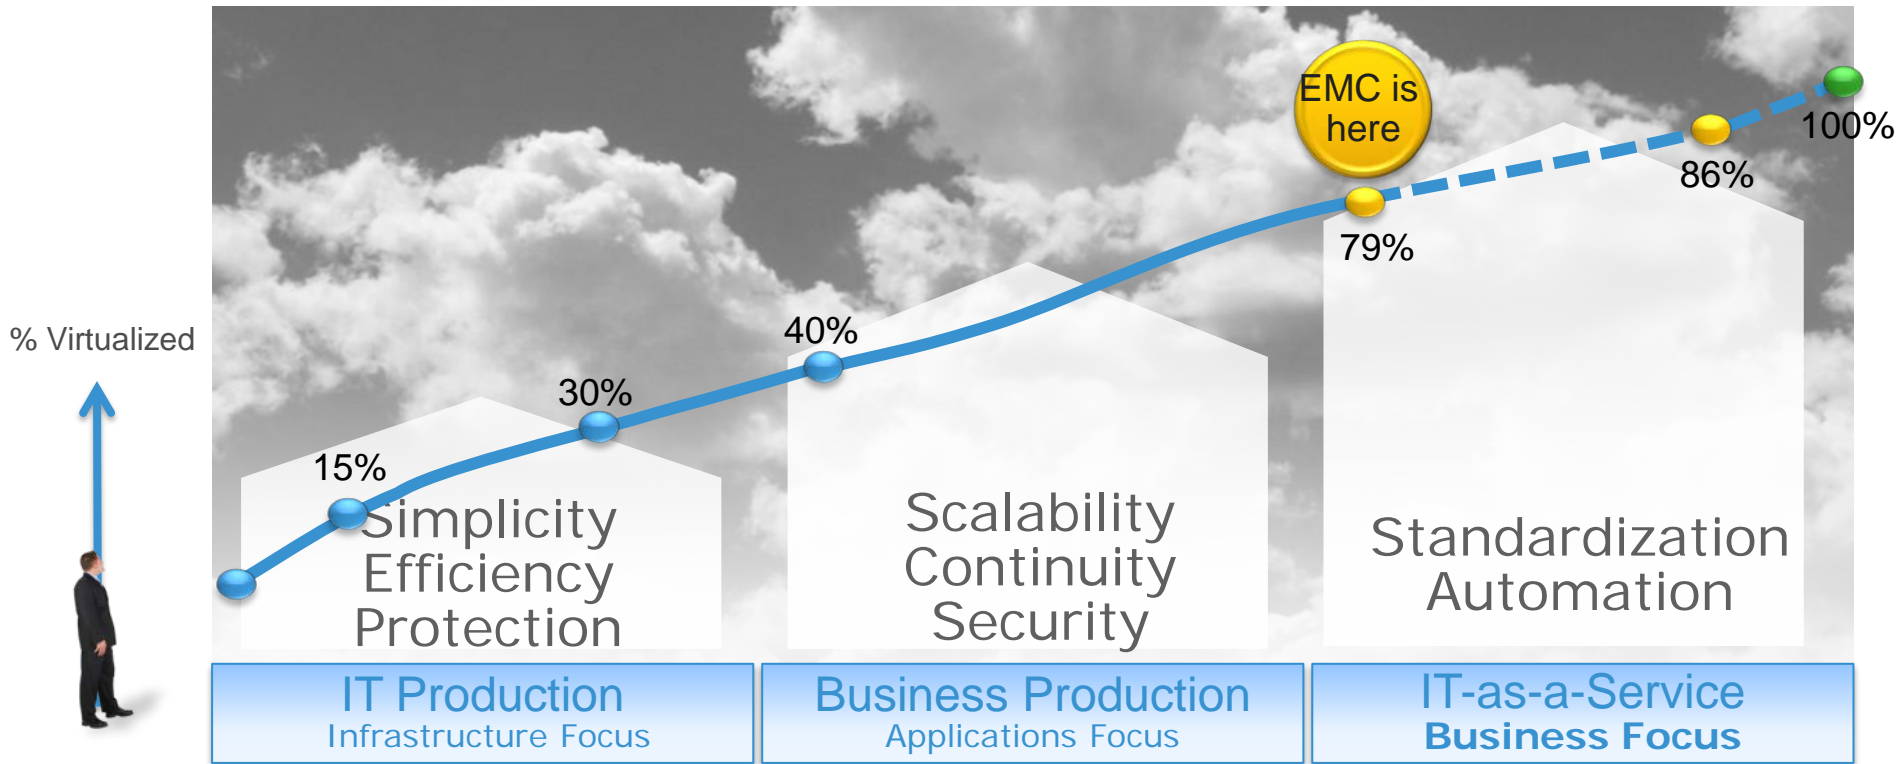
% Virtualized

EMC is here

100%

86%

79%

40%

30%

15%

Simplicity
Efficiency
Protection

Scalability
Continuity
Security

Standardization
Automation

IT Production
Infrastructure Focus

Business Production
Applications Focus

IT-as-a-Service
Business Focus